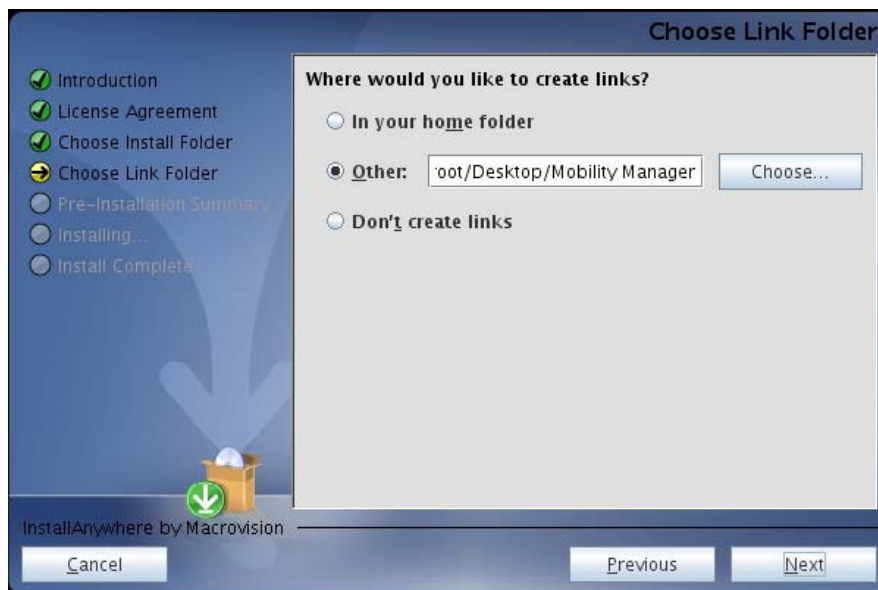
Choose Link Folder

Introduction
License Agreement
Choose Install Folder
Choose Link Folder
Pre-Installation Summary
Installing...
Install Complete

Where would you like to create links?

In your home folder

Other: 'oot/Desktop/Mobility Manager Choose...

Don't create links

InstallAnywhere by Macrovision

Cancel

Previous

Next